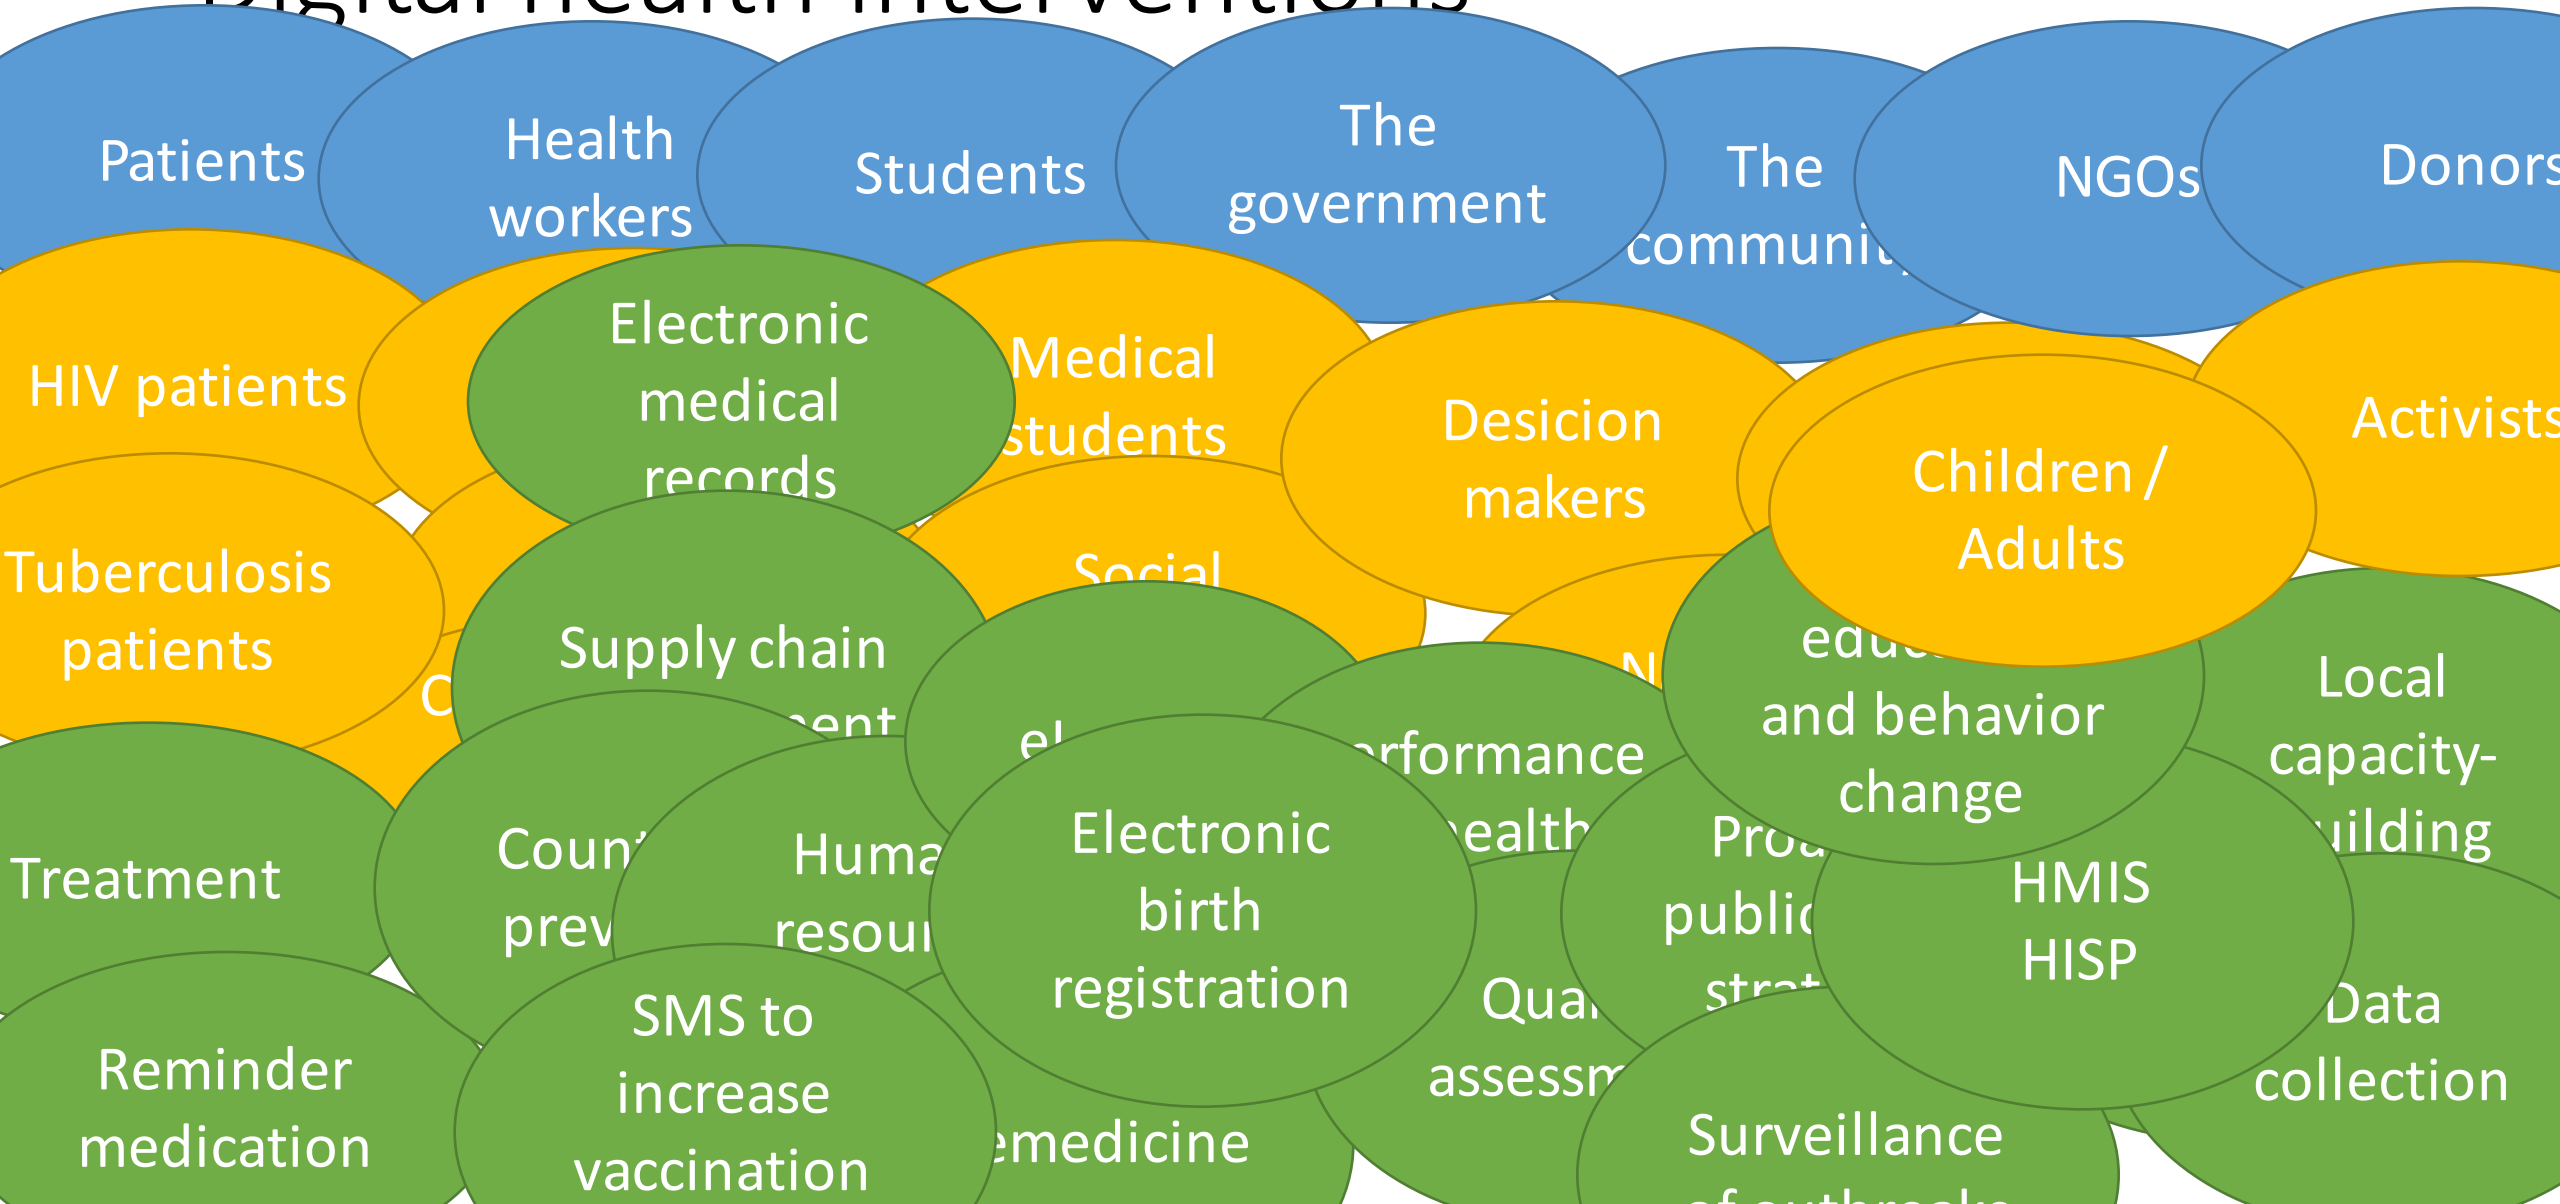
Digital health interventions

Patients

Health workers

Students

The government

The community

NGOs

Donors

HIV patients

Electronic medical records

Medical students

Desicion makers

Children / Adults

Activists

Tuberculosis patients

Social

Supply chain

C

N

edu

and behavior change

Local capacity-building

e

rformance

ealth

Treatment

Count prev

Huma resour

Electronic birth registration

Pro public strat

HMIS HISP

Qua assessm

Data collection

Reminder medication

SMS to increase vaccination

emedicine

Surveillance of outbreaks